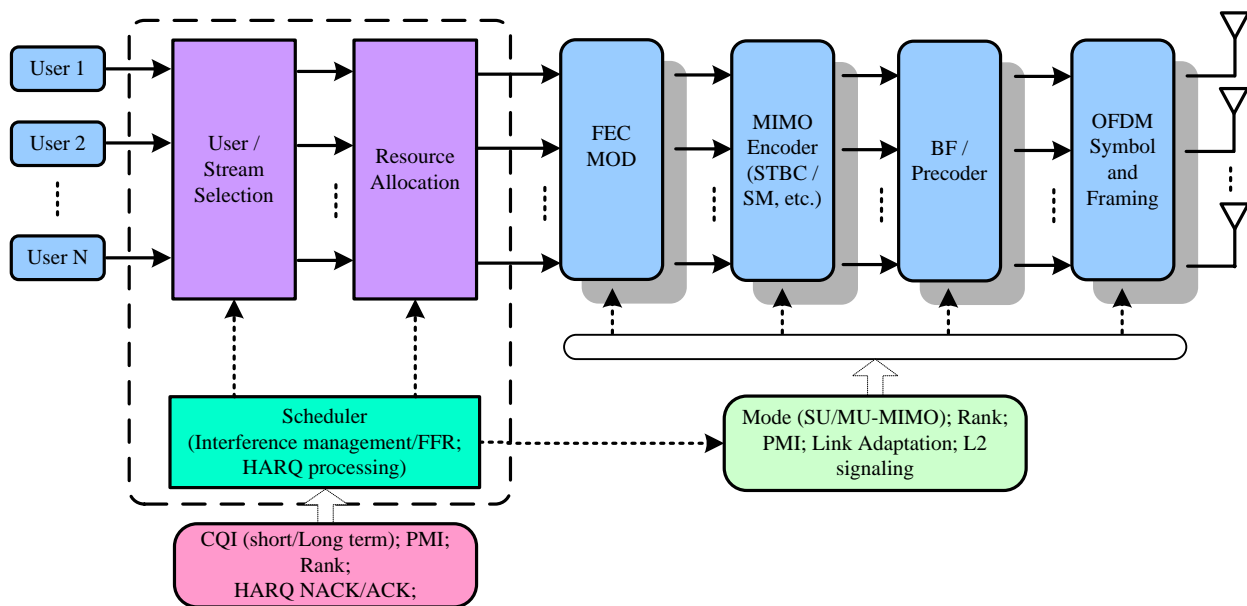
User 1

User 2

User N

User / Stream Selection

Resource Allocation

FEC MOD

MIMO Encoder (STBC / SM, etc.)

BF / Precoder

OFDM Symbol and Framing

Scheduler (Interference management/FFR; HARQ processing)

Mode (SU/MU-MIMO); Rank; PMI; Link Adaptation; L2 signaling

CQI (short/Long term); PMI; Rank; HARQ NACK/ACK;